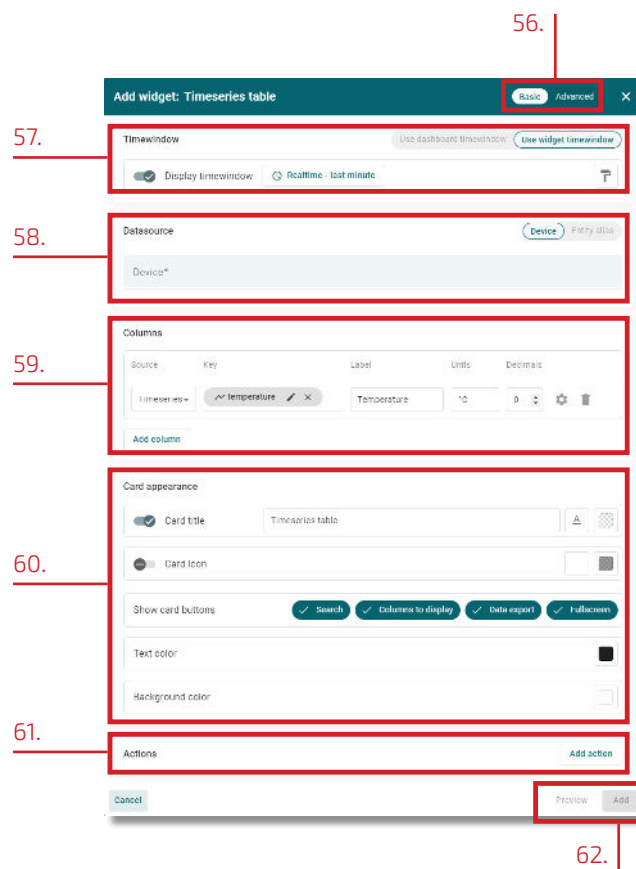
56.

Add widget: Timeseries table

Basic Advanced

×

57.

Timewindow

Use dashboard timewindow Use widget timewindow

Display timewindow Realtime - last minute

58.

Datasource

Device Entity alias

Device*

59.

Columns

| Source | Key | Label | Units | Decimals |
|---|---|---|---|---|
| Timeseries | temperature | Temperature | °C | 0 |

Add column

60.

Card appearance

Card title Timeseries table

Card icon

Show card buttons Search Columns to display Data export Fullscreen

Text color

Background color

61.

Actions

Add action

Cancel

Preview Add

62.